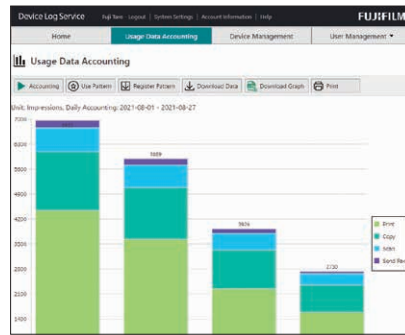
Device Log Service Fuji Taro | Logout | System Settings | Account Information | Help FUJIFILM

Home Usage Data Accounting Device Management User Management ▾

Usage Data Accounting

Accounting Use Pattern Register Pattern Download Data Download Graph Print

Unit: Impressions, Daily Accounting: 2021-08-01 - 2021-08-27

7000
6000
5000
4000
3500
3000
2500
2000
1500

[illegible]
5359
3605
2730

Print
Copy
Scan
Send Re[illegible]